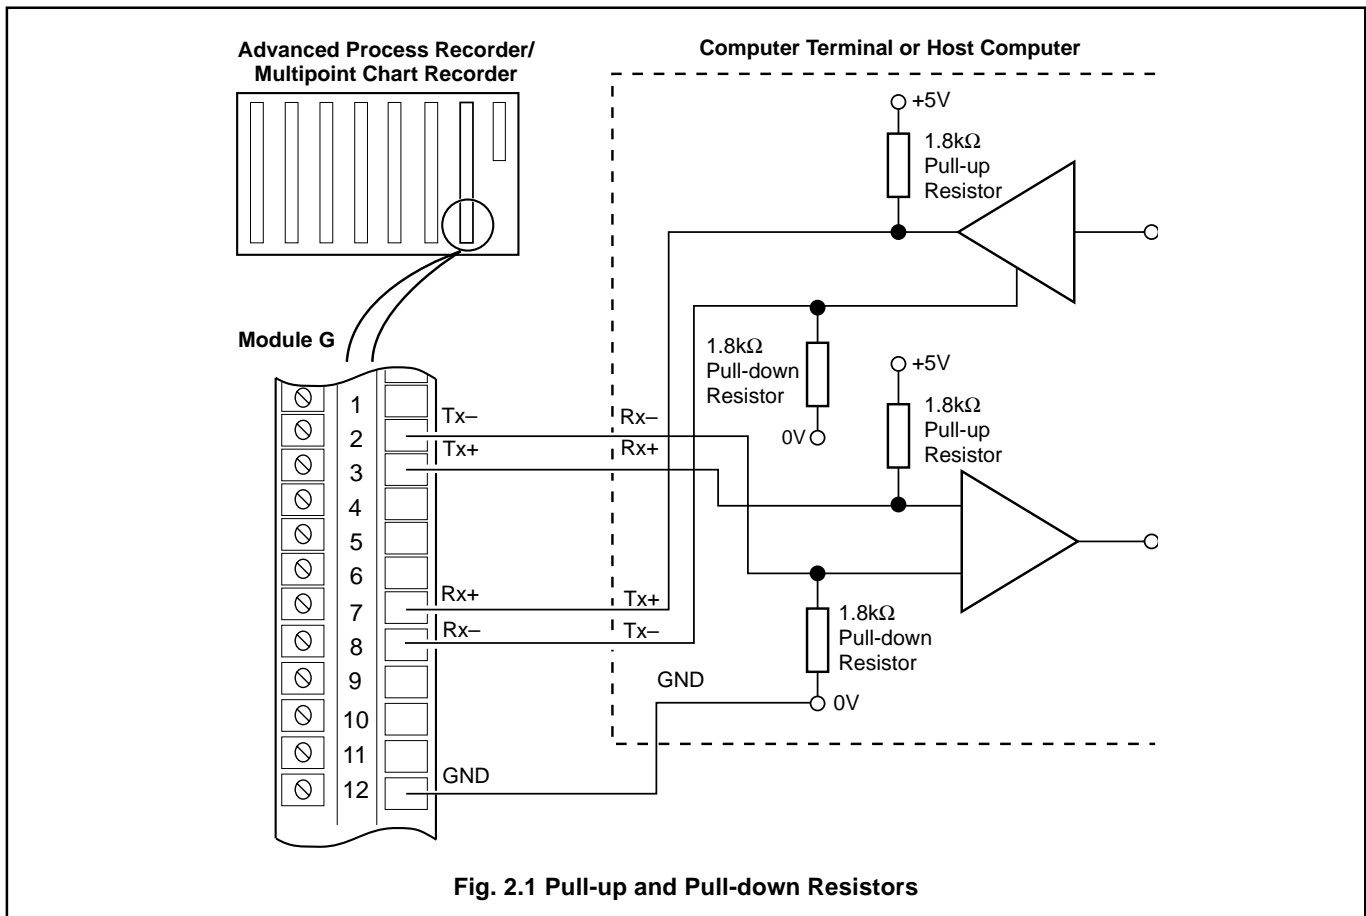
Advanced Process Recorder/ Multipoint Chart Recorder

Computer Terminal or Host Computer

+5V

1.8k$\Omega$ Pull-up Resistor

Module G

1.8k$\Omega$ Pull-down Resistor

+5V

1.8k$\Omega$ Pull-up Resistor

0V

1

Tx–

Rx–

2

Tx+

Rx+

3

4

5

6

7

Rx+

Tx+

8

Rx–

Tx–

1.8k$\Omega$ Pull-down Resistor

9

GND

0V

10

11

12

GND

Fig. 2.1 Pull-up and Pull-down Resistors